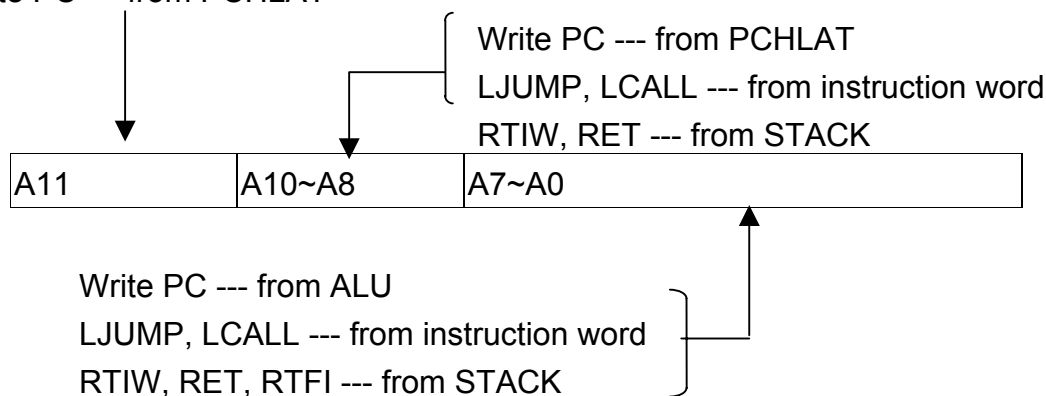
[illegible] PC --- from PCHLAT

Write PC --- from PCHLAT
LJUMP, LCALL --- from instruction word
RTIW, RET --- from STACK

| A11 | A10~A8 | A7~A0 |
|---|---|---|

Write PC --- from ALU
LJUMP, LCALL --- from instruction word
RTIW, RET, RTFI --- from STACK